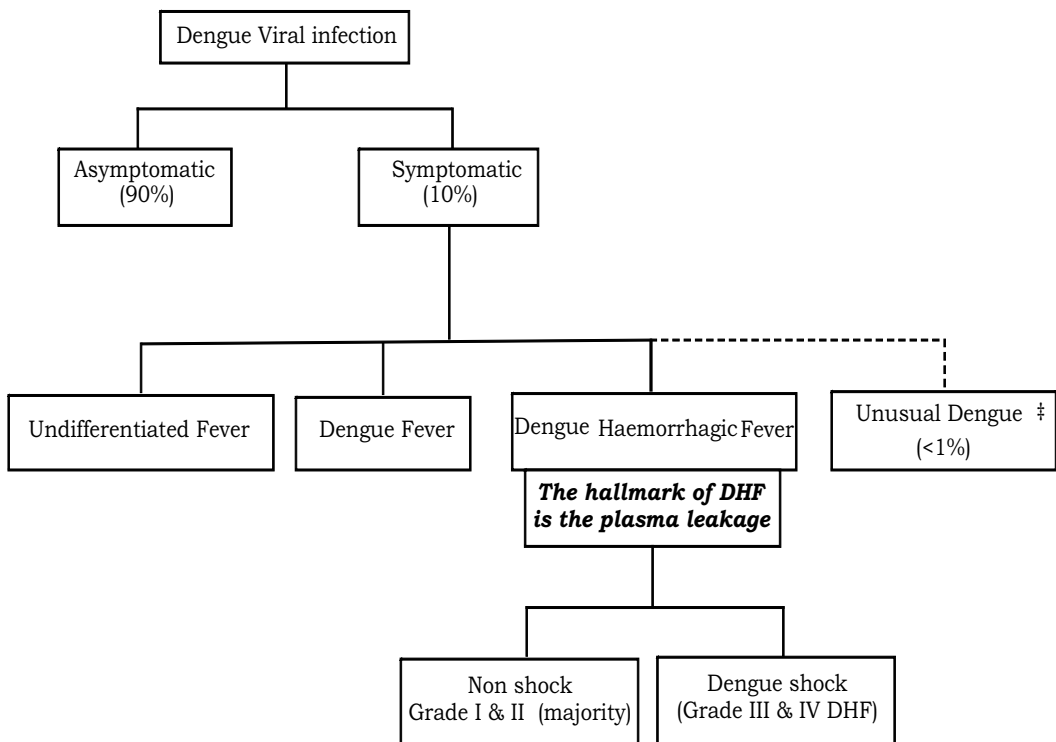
Dengue Viral infection

Asymptomatic (90%)

Symptomatic (10%)

Undifferentiated Fever

Dengue Fever

Dengue Haemorrhagic Fever

Unusual Dengue ‡ (<1%)

*The hallmark of DHF is the plasma leakage*

Non shock Grade I & II (majority)

Dengue shock (Grade III & IV DHF)